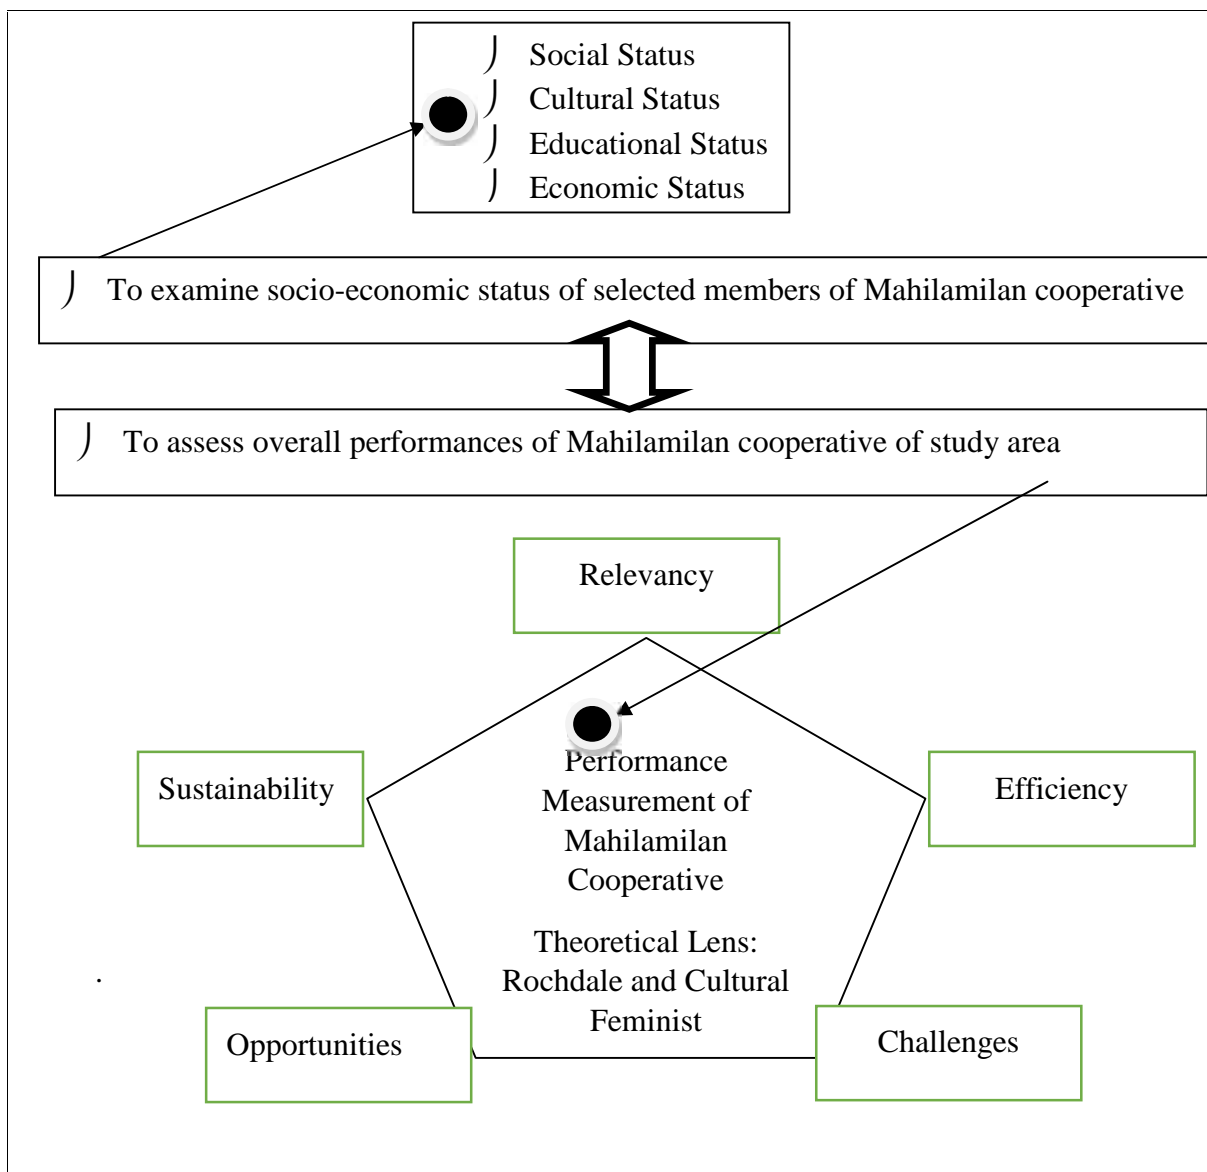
⌡ Social Status
⌡ Cultural Status
⌡ Educational Status
⌡ Economic Status

⌡ To examine socio-economic status of selected members of Mahilamilan cooperative

⌡ To assess overall performances of Mahilamilan cooperative of study area

Relevancy

Sustainability

Efficiency

Performance Measurement of Mahilamilan Cooperative

Theoretical Lens: Rochdale and Cultural Feminist

.

Opportunities

Challenges